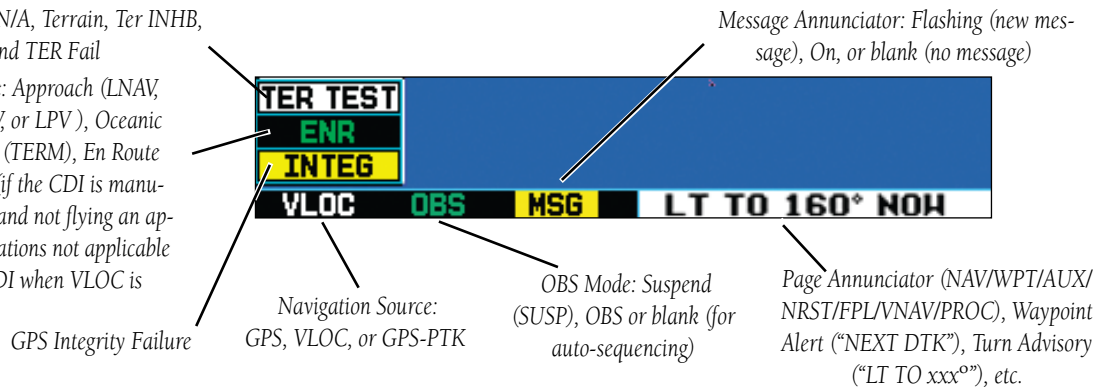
N/A, Terrain, Ter INHB, nd TER Fail

: Approach (LNAV, ; or LPV ), Oceanic (TERM), En Route if the CDI is manuand not flying an apations not applicable DI when VLOC is

GPS Integrity Failure

TER TEST

ENR

INTEG

VLOC OBS MSG LT TO 160° NOW

Navigation Source: GPS, VLOC, or GPS-PTK

OBS Mode: Suspend (SUSP), OBS or blank (for auto-sequencing)

Message Annunciator: Flashing (new message), On, or blank (no message)

Page Annunciator (NAV/WPT/AUX/ NRST/FPL/VNAV/PROC), Waypoint Alert ("NEXT DTK"), Turn Advisory ("LT TO xxx°"), etc.